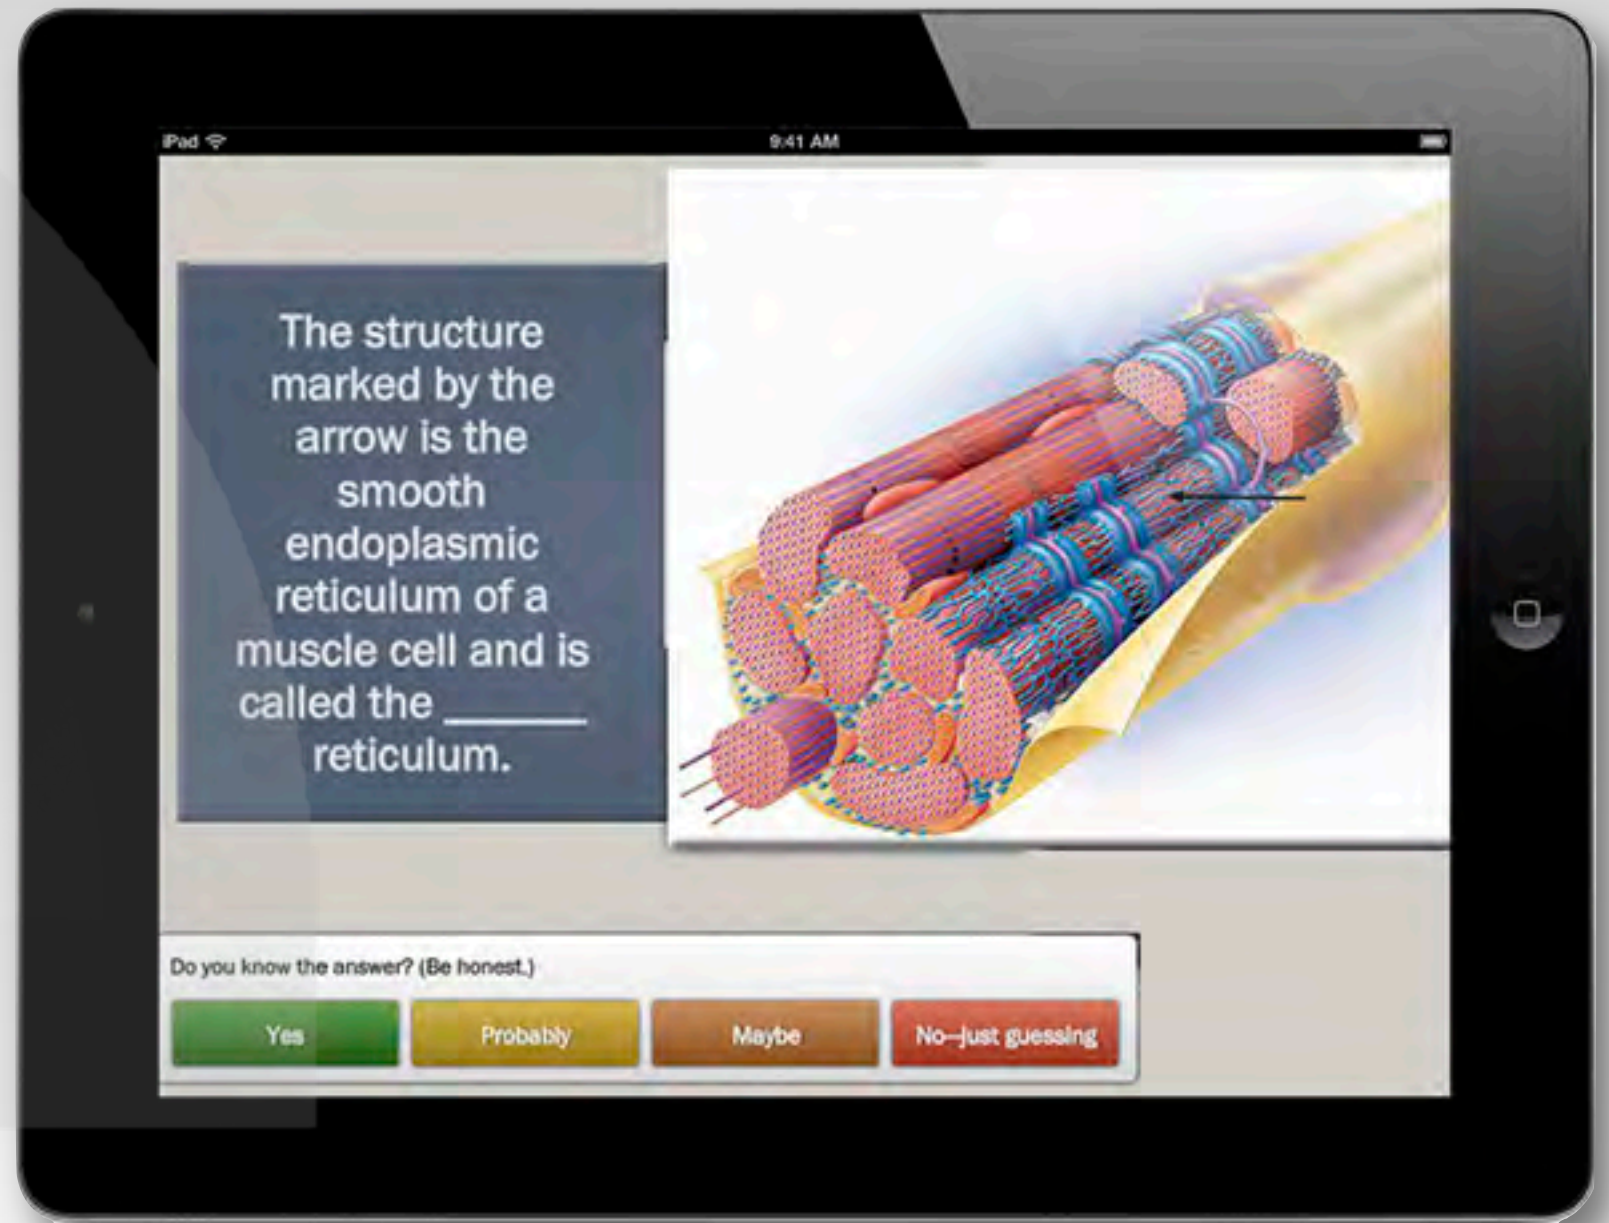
iPad

9:41 AM

The structure marked by the arrow is the smooth endoplasmic reticulum of a muscle cell and is called the ______ reticulum.

Do you know the answer? (Be honest.)

Yes

Probably

Maybe

No–just guessing